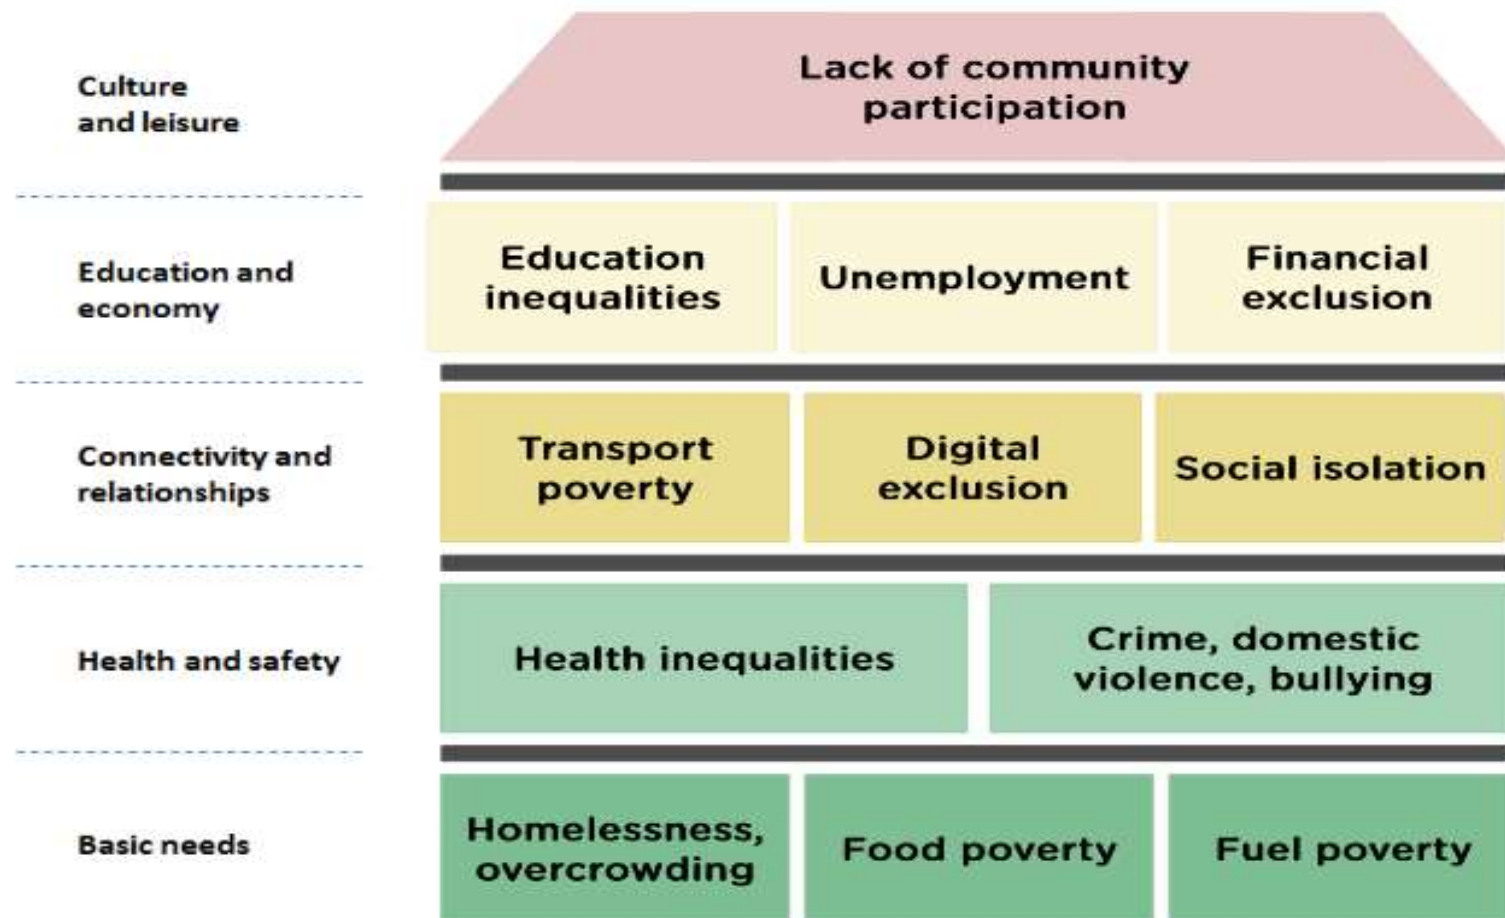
Culture and leisure

Lack of community participation

Education and economy

Education inequalities

Unemployment

Financial exclusion

Connectivity and relationships

Transport poverty

Digital exclusion

Social isolation

Health and safety

Health inequalities

Crime, domestic violence, bullying

Basic needs

Homelessness, overcrowding

Food poverty

Fuel poverty